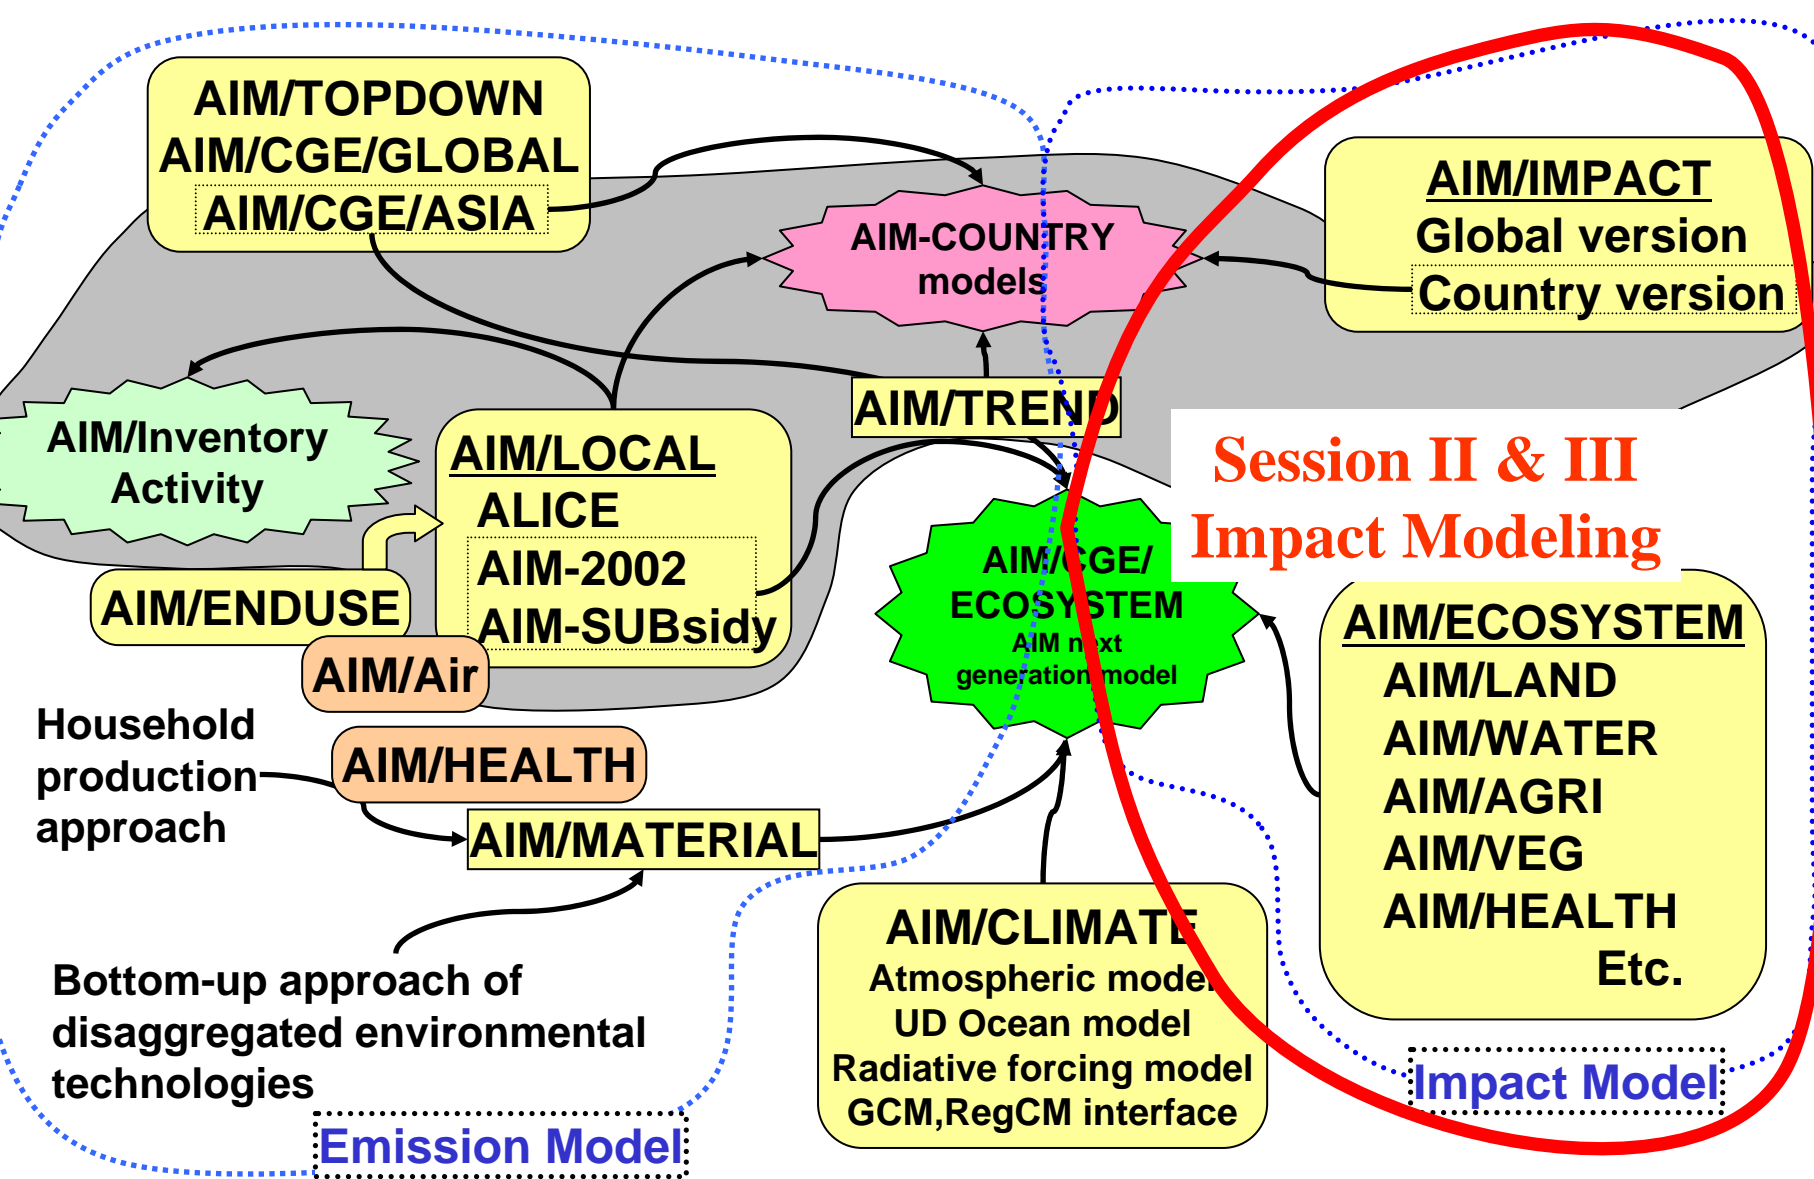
AIM/TOPDOWN
AIM/CGE/GLOBAL
AIM/CGE/ASIA

AIM-COUNTRY models

AIM/IMPACT
Global version
Country version

AIM/Inventory Activity

AIM/LOCAL
ALICE
AIM-2002
AIM-SUBsidy

AIM/TREND

Session II & III
Impact Modeling

AIM/ENDUSE

AIM/Air

AIM/CGE/ ECOSYSTEM
AIM next generation model

AIM/ECOSYSTEM
AIM/LAND
AIM/WATER
AIM/AGRI
AIM/VEG
AIM/HEALTH
Etc.

Household production approach

AIM/HEALTH

AIM/MATERIAL

Bottom-up approach of disaggregated environmental technologies

AIM/CLIMATE
Atmospheric model
UD Ocean model
Radiative forcing model
GCM,RegCM interface

Impact Model

Emission Model